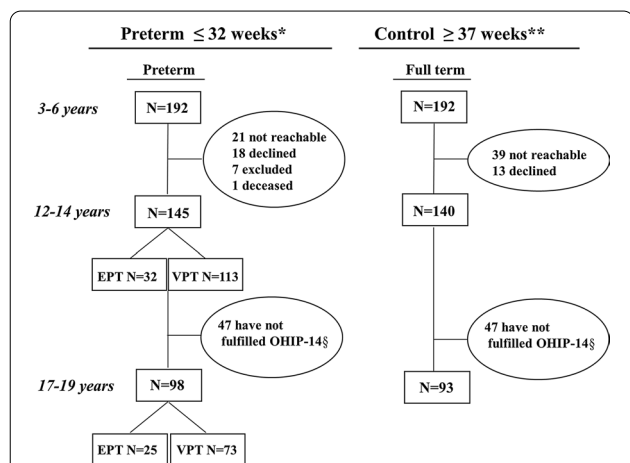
Preterm $\leq 32$ weeks*

Control $\geq 37$ weeks**

Preterm

Full term

3-6 years

N=192

21 not reachable
18 declined
7 excluded
1 deceased

N=192

39 not reachable
13 declined

12-14 years

N=145

N=140

EPT N=32

VPT N=113

47 have not fulfilled OHIP-14§

47 have not fulfilled OHIP-14§

17-19 years

N=98

N=93

EPT N=25

VPT N=73